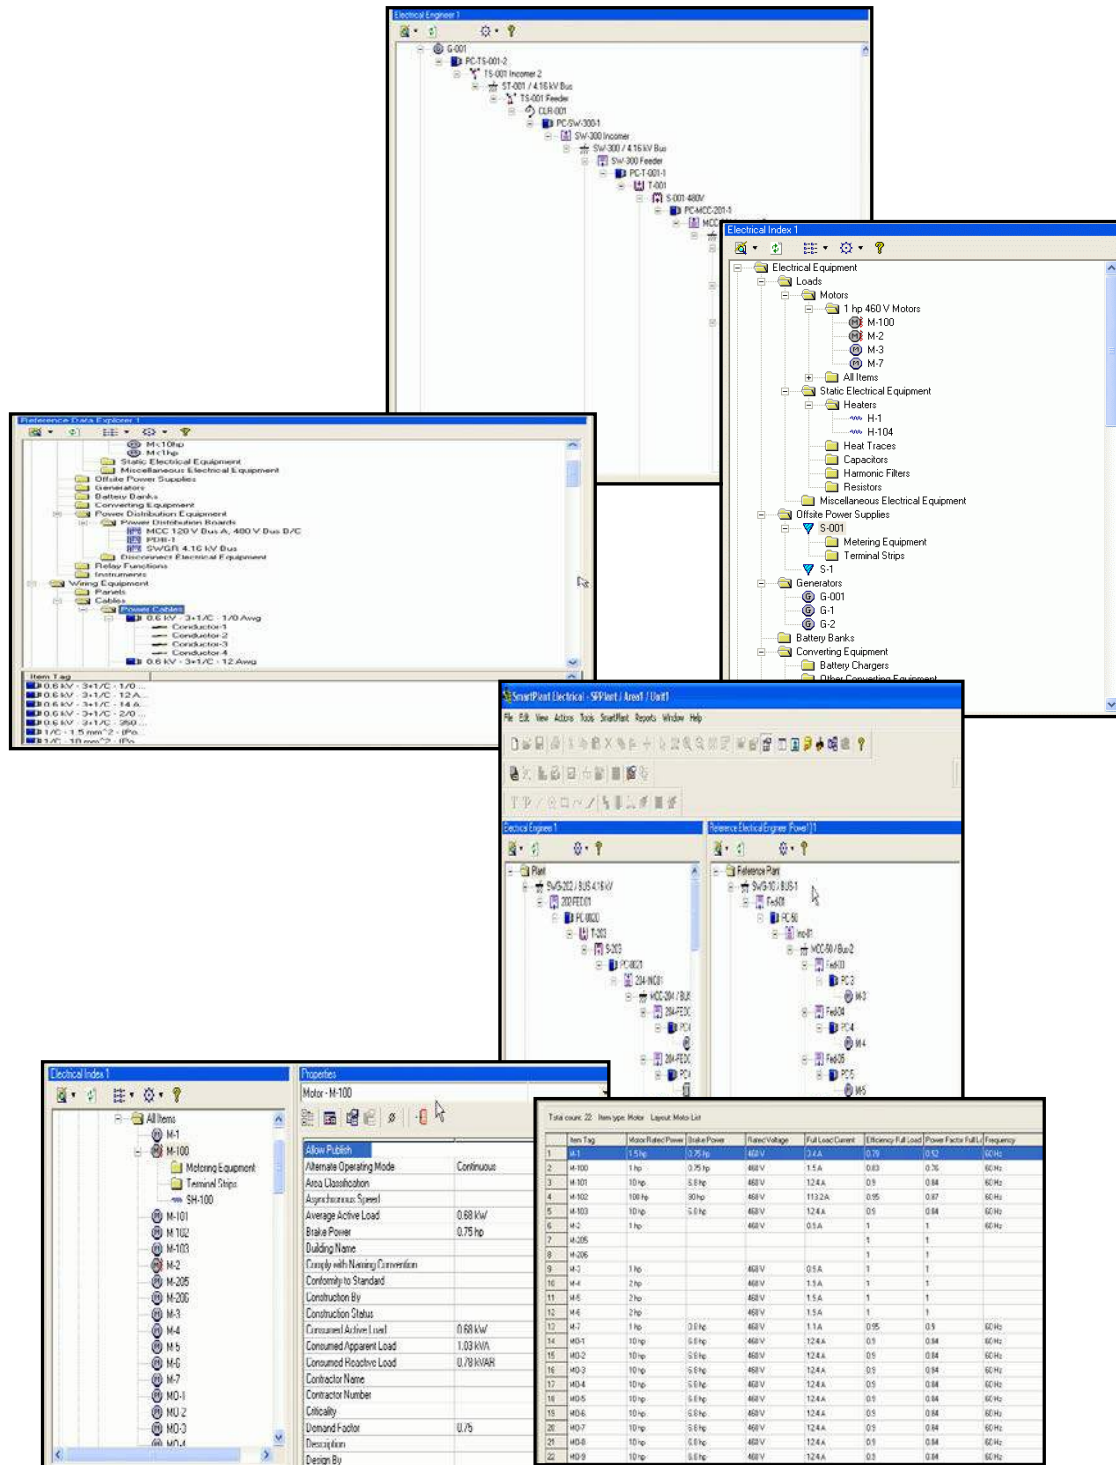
Electrical Engineer 1

G-001
PC-TS-001-2
TS-001 Incomer 2
ST-001 / 4.16 kV Bus
TS-001 Feeder
CLR-001
PC-SW-300-1
SW-300 Incomer
SW-300 / 4.16 kV Bus
SW-300 Feeder
PC-T-001-1
T-001
S-001-480V
PC-MCC-201-1
MCC

Electrical Index 1

Electrical Equipment
Loads
Motors
1 hp 460 V Motors
M-100
M-2
M-3
M-7
All Items
Static Electrical Equipment
Heaters
H-1
H-104
Heat Traces
Capacitors
Harmonic Filters
Resistors
Miscellaneous Electrical Equipment
Offsite Power Supplies
S-001
Metering Equipment
Terminal Strips
S-1
Generators
G-001
G-1
G-2
Battery Banks
Converting Equipment
Battery Chargers
Other Converting Equipment

Reference Data Explorer 1

M<10hp
M<1hp
Static Electrical Equipment
Miscellaneous Electrical Equipment
Offsite Power Supplies
Generators
Battery Banks
Converting Equipment
Power Distribution Equipment
Power Distribution Boards
MCC 120 V Bus A, 400 V Bus D/C
PDB-1
SWGR 4.16 kV Bus
Disconnect Electrical Equipment
Relay Functions
Instruments
Wiring Equipment
Panels
Cables
Power Cables
0.6 kV - 3+1/C - 1/0 Awg
Conductor 1
Conductor 2
Conductor 3
Conductor 4
0.6 kV - 3+1/C - 12 Awg

Item Tag
0.6 kV - 3+1/C - 1/0 ...
0.6 kV - 3+1/C - 12 A...
0.6 kV - 3+1/C - 14 A...
0.6 kV - 3+1/C - 2/0 ...
0.6 kV - 3+1/C - 350 ...
1/C - 1.5 mm^2 - (Po...
1/C - 10 mm^2 - (Po...

SmartPlant Electrical - SPPlant / Area1 / Unit1
File Edit View Actions Tools SmartPlant Reports Window Help

Electrical Engineer 1
Plant
SWG-202 / BUS 4.16 KV
202FED01
PC-002
T-203
S-203
PC-0021
204-INC01
MCC-204 / BUS
204-FED
PC
204-FED
PC

Reference Electrical Engineer (Power) 1
Reference Plant
SWG-10 / BUS-1
Fe-01
PC-50
Inc-01
MCC-50 / Bus-2
Fed-03
PC-3
M-3
Fed-04
PC-4
M-4
Fed-05
PC-5
M-5

Electrical Index 1
All Items
M-1
M-100
Motoring Equipment
Terminal Strips
SH-100
M-101
M-102
M-103
M-2
M-205
M-206
M-3
M-4
M-5
M-6
M-7
MO-1
MO-2
MO-3
MO-4

Properties
Motor - M-100
Allow Publish
Alternate Operating Mode | Continuous
Area Classification
Asynchronous Speed
Average Active Load | 0.68 kW
Brake Power | 0.75 hp
Building Name
Comply with Naming Convention
Conformity to Standard
Construction By
Construction Status
Consumed Active Load | 0.68 kW
Consumed Apparent Load | 1.03 kVA
Consumed Reactive Load | 0.78 kVAR
Contractor Name
Contractor Number
Criticality
Demand Factor | 0.75
Description
Design By

Total count: 22 Item type: Motor Layout: Moto-List

| | Item Tag | Motor Rated Power | Brake Power | Rated Voltage | Full Load Current | Efficiency Full Load | Power Factor Full L | Frequency |
|---|---|---|---|---|---|---|---|---|
| 1 | M-1 | 1.5 hp | 0.75 hp | 460 V | 3.4 A | 0.79 | 0.82 | 60 Hz |
| 2 | M-100 | 1 hp | 0.75 hp | 460 V | 1.5 A | 0.83 | 0.76 | 60 Hz |
| 3 | M-101 | 10 hp | 5.0 hp | 460 V | 12.4 A | 0.9 | 0.84 | 60 Hz |
| 4 | M-102 | 100 hp | 80 hp | 460 V | 113.2 A | 0.95 | 0.87 | 60 Hz |
| 5 | M-103 | 10 hp | 5.0 hp | 460 V | 12.4 A | 0.9 | 0.84 | 60 Hz |
| 6 | M-2 | 1 hp | | 460 V | 0.5 A | 1 | 1 | 60 Hz |
| 7 | M-205 | | | | | 1 | 1 | |
| 8 | M-206 | | | | | 1 | 1 | |
| 9 | M-3 | 1 hp | | 460 V | 0.5 A | 1 | 1 | |
| 10 | M-4 | 2 hp | | 460 V | 1.5 A | 1 | 1 | |
| 11 | M-5 | 2 hp | | 460 V | 1.5 A | 1 | 1 | |
| 12 | M-6 | 2 hp | | 460 V | 1.5 A | 1 | 1 | |
| 13 | M-7 | 1 hp | 0.8 hp | 460 V | 1.1 A | 0.95 | 0.9 | 60 Hz |
| 14 | MO-1 | 10 hp | 5.6 hp | 460 V | 12.4 A | 0.9 | 0.84 | 60 Hz |
| 15 | MO-2 | 10 hp | 5.6 hp | 460 V | 12.4 A | 0.9 | 0.84 | 60 Hz |
| 16 | MO-3 | 10 hp | 5.6 hp | 460 V | 12.4 A | 0.9 | 0.84 | 60 Hz |
| 17 | MO-4 | 10 hp | 5.6 hp | 460 V | 12.4 A | 0.9 | 0.84 | 60 Hz |
| 18 | MO-5 | 10 hp | 5.6 hp | 460 V | 12.4 A | 0.9 | 0.84 | 60 Hz |
| 19 | MO-6 | 10 hp | 5.6 hp | 460 V | 12.4 A | 0.9 | 0.84 | 60 Hz |
| 20 | MO-7 | 10 hp | 5.6 hp | 460 V | 12.4 A | 0.9 | 0.84 | 60 Hz |
| 21 | MO-8 | 10 hp | 5.6 hp | 460 V | 12.4 A | 0.9 | 0.84 | 60 Hz |
| 22 | MO-9 | 10 hp | 5.6 hp | 460 V | 12.4 A | 0.9 | 0.84 | 60 Hz |